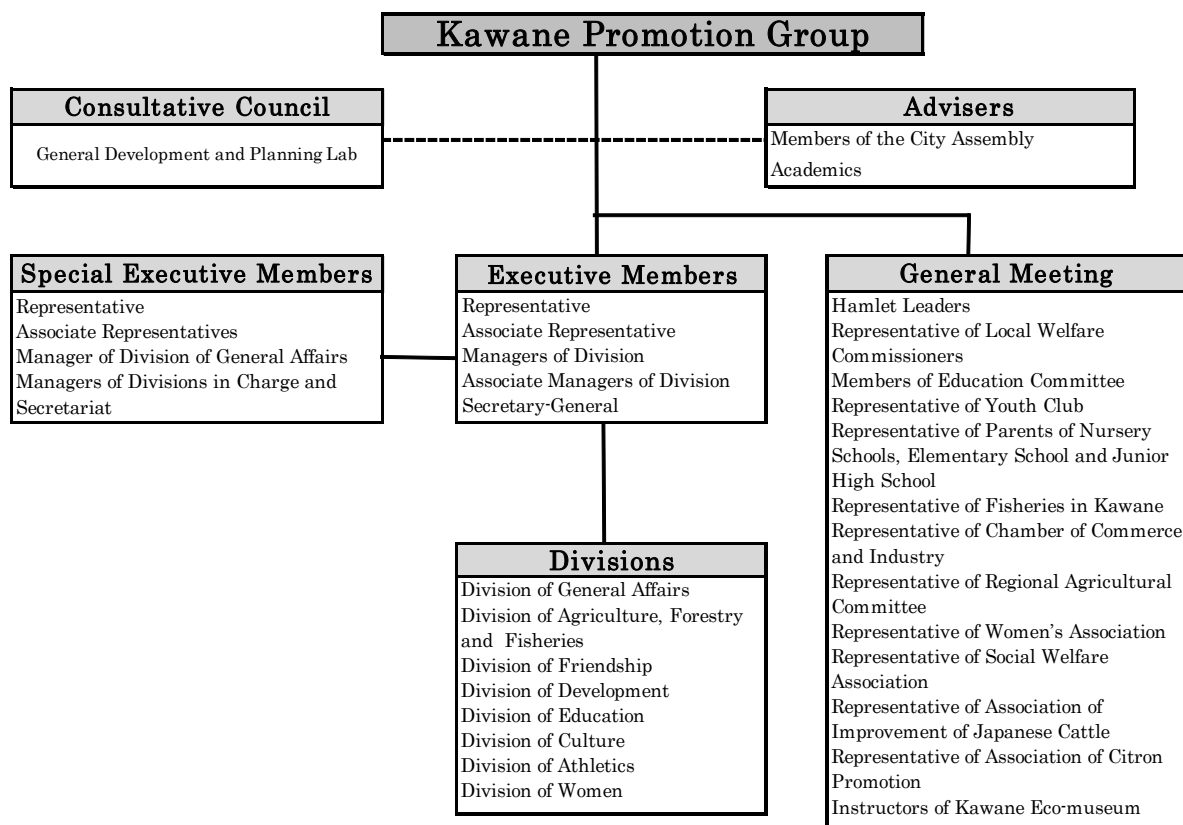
Kawane Promotion Group

Consultative Council

General Development and Planning Lab

Advisers

Members of the City Assembly
Academics

Special Executive Members

Representative
Associate Representatives
Manager of Division of General Affairs
Managers of Divisions in Charge and Secretariat

Executive Members

Representative
Associate Representative
Managers of Division
Associate Managers of Division
Secretary-General

General Meeting

Hamlet Leaders
Representative of Local Welfare Commissioners
Members of Education Committee
Representative of Youth Club
Representative of Parents of Nursery Schools, Elementary School and Junior High School
Representative of Fisheries in Kawane
Representative of Chamber of Commerce and Industry
Representative of Regional Agricultural Committee
Representative of Women's Association
Representative of Social Welfare Association
Representative of Association of Improvement of Japanese Cattle
Representative of Association of Citron Promotion
Instructors of Kawane Eco-museum

Divisions

Division of General Affairs
Division of Agriculture, Forestry and Fisheries
Division of Friendship
Division of Development
Division of Education
Division of Culture
Division of Athletics
Division of Women